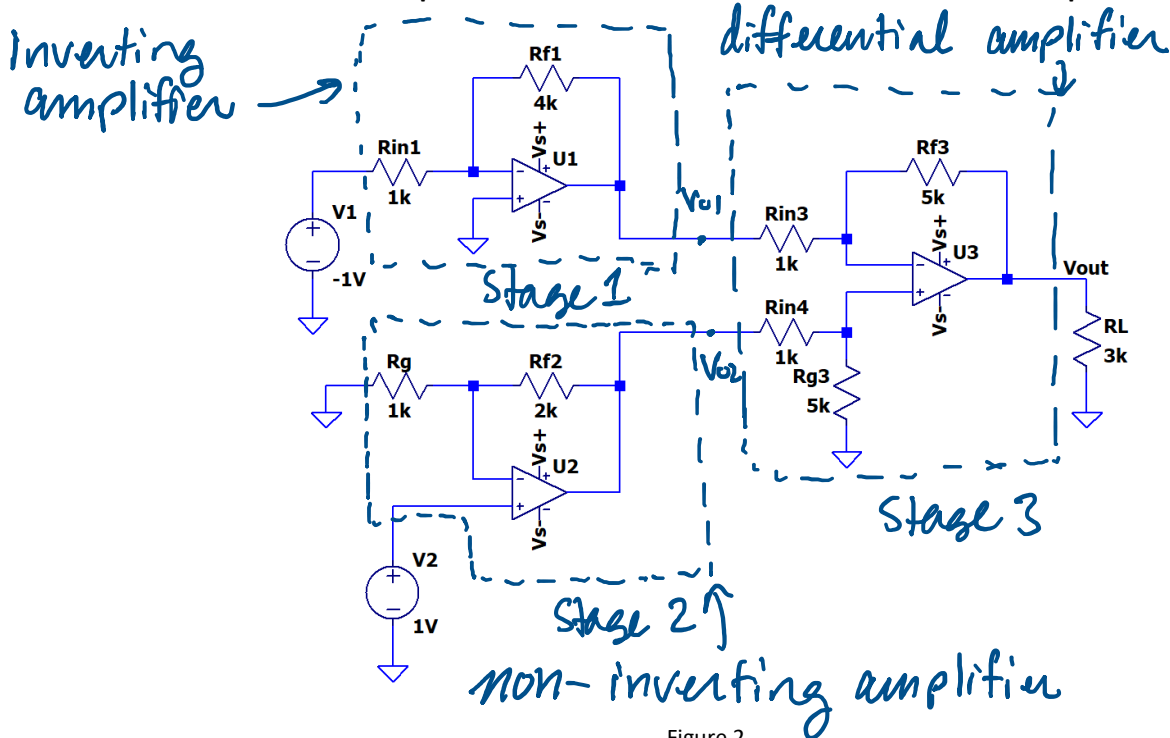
Inverting amplifier

differential amplifier

Rf1
4k
Rin1
1k
Vs+
U1
Vs-
V1
-1V
Vo1
Stage 1

Rf3
5k
Rin3
1k
Vs+
U3
Vs-
Vout
Rin4
1k
Rg3
5k
RL
3k

Rg
1k
Rf2
2k
Vs+
U2
Vs-
Vo2
V2
1V

Stage 3
Stage 2
non-inverting amplifier

Figure 2